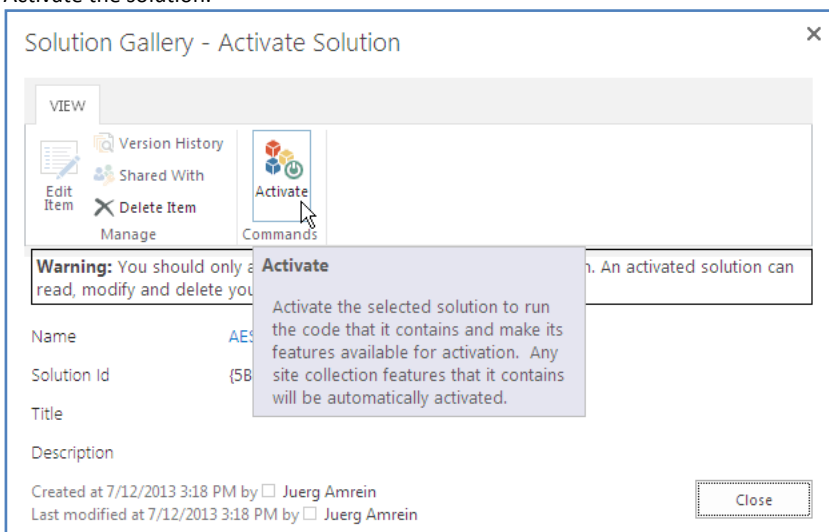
Activate the solution.

Solution Gallery - Activate Solution

×

VIEW

Edit Item

Version History

Shared With

Delete Item

Manage

Activate

Commands

**Warning:** You should only a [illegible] n. An activated solution can read, modify and delete you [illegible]

Activate

Activate the selected solution to run the code that it contains and make its features available for activation. Any site collection features that it contains will be automatically activated.

Name AES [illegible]

Solution Id {5B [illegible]

Title

Description

Created at 7/12/2013 3:18 PM by ☐ Juerg Amrein
Last modified at 7/12/2013 3:18 PM by ☐ Juerg Amrein

Close